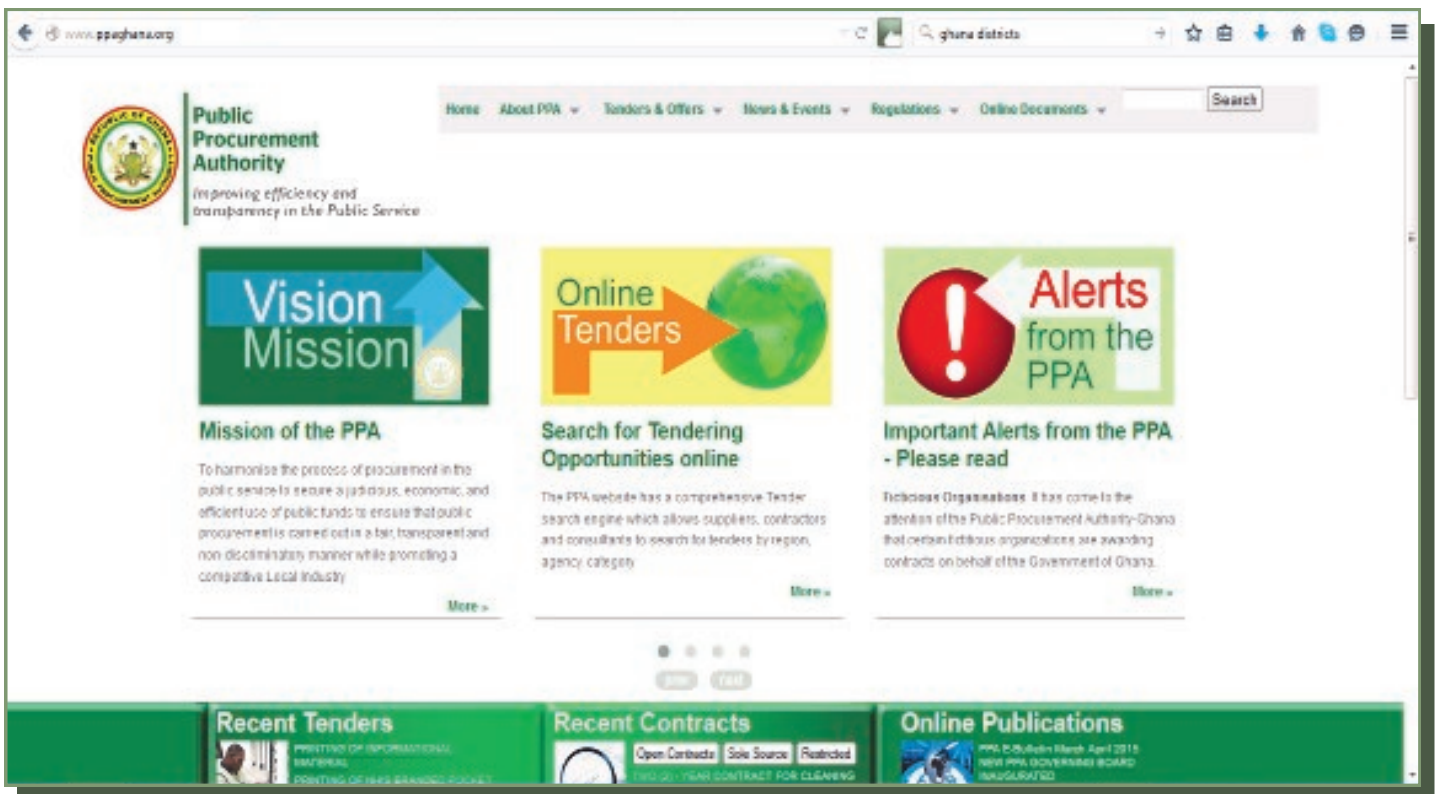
www.ppaghana.org

ghana districts

Public Procurement Authority

Improving efficiency and transparency in the Public Service

Home About PPA Tenders & Offers News & Events Regulations Online Documents Search

Vision Mission

Online Tenders

Alerts from the PPA

Mission of the PPA

To harmonise the process of procurement in the public service to secure a judicious, economic, and efficient use of public funds to ensure that public procurement is carried out in a fair, transparent and non discriminatory manner while promoting a competitive Local Industry

More »

Search for Tendering Opportunities online

The PPA website has a comprehensive Tender search engine which allows suppliers, contractors and consultants to search for tenders by region, agency category

More »

Important Alerts from the PPA - Please read

Fictitious Organisations: It has come to the attention of the Public Procurement Authority-Ghana that certain fictitious organizations are awarding contracts on behalf of the Government of Ghana.

More »

prev next

Recent Tenders

PRINTING OF INFORMATIONAL MATERIAL

PRINTING OF NHIS BRANDED POCKET

Recent Contracts

Open Contracts Sole Source Restricted

TWO (2) YEAR CONTRACT FOR CLEANING

Online Publications

PPA E-Bulletin March April 2015

NEW PPA GOVERNING BOARD INAUGURATED